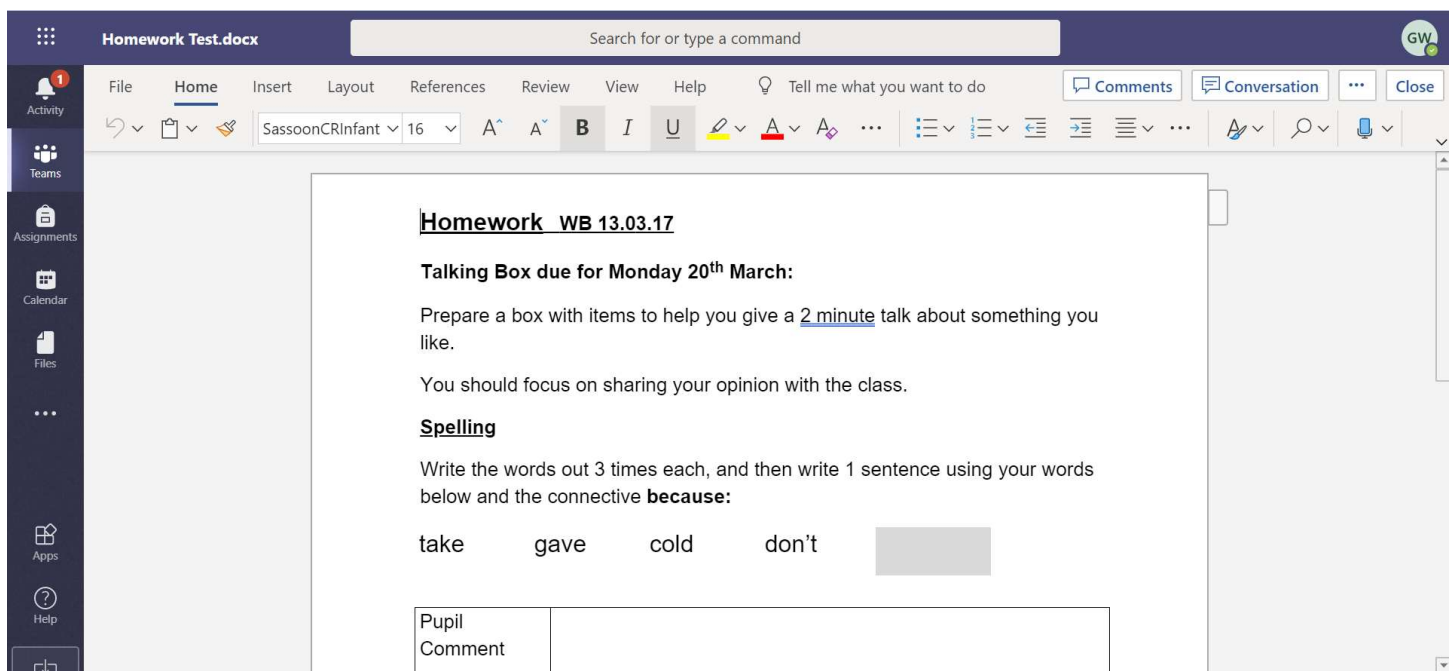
Homework Test.docx

Search for or type a command

GW

1
Activity

Teams

Assignments

Calendar

Files

...

Apps

Help

File Home Insert Layout References Review View Help Tell me what you want to do

Comments Conversation ··· Close

SassoonCRInfant 16 B I U ···

Homework WB 13.03.17

Talking Box due for Monday 20$^{th}$ March:

Prepare a box with items to help you give a 2 minute talk about something you like.

You should focus on sharing your opinion with the class.

Spelling

Write the words out 3 times each, and then write 1 sentence using your words below and the connective because:

take gave cold don't

| Pupil Comment | |
|---|---|